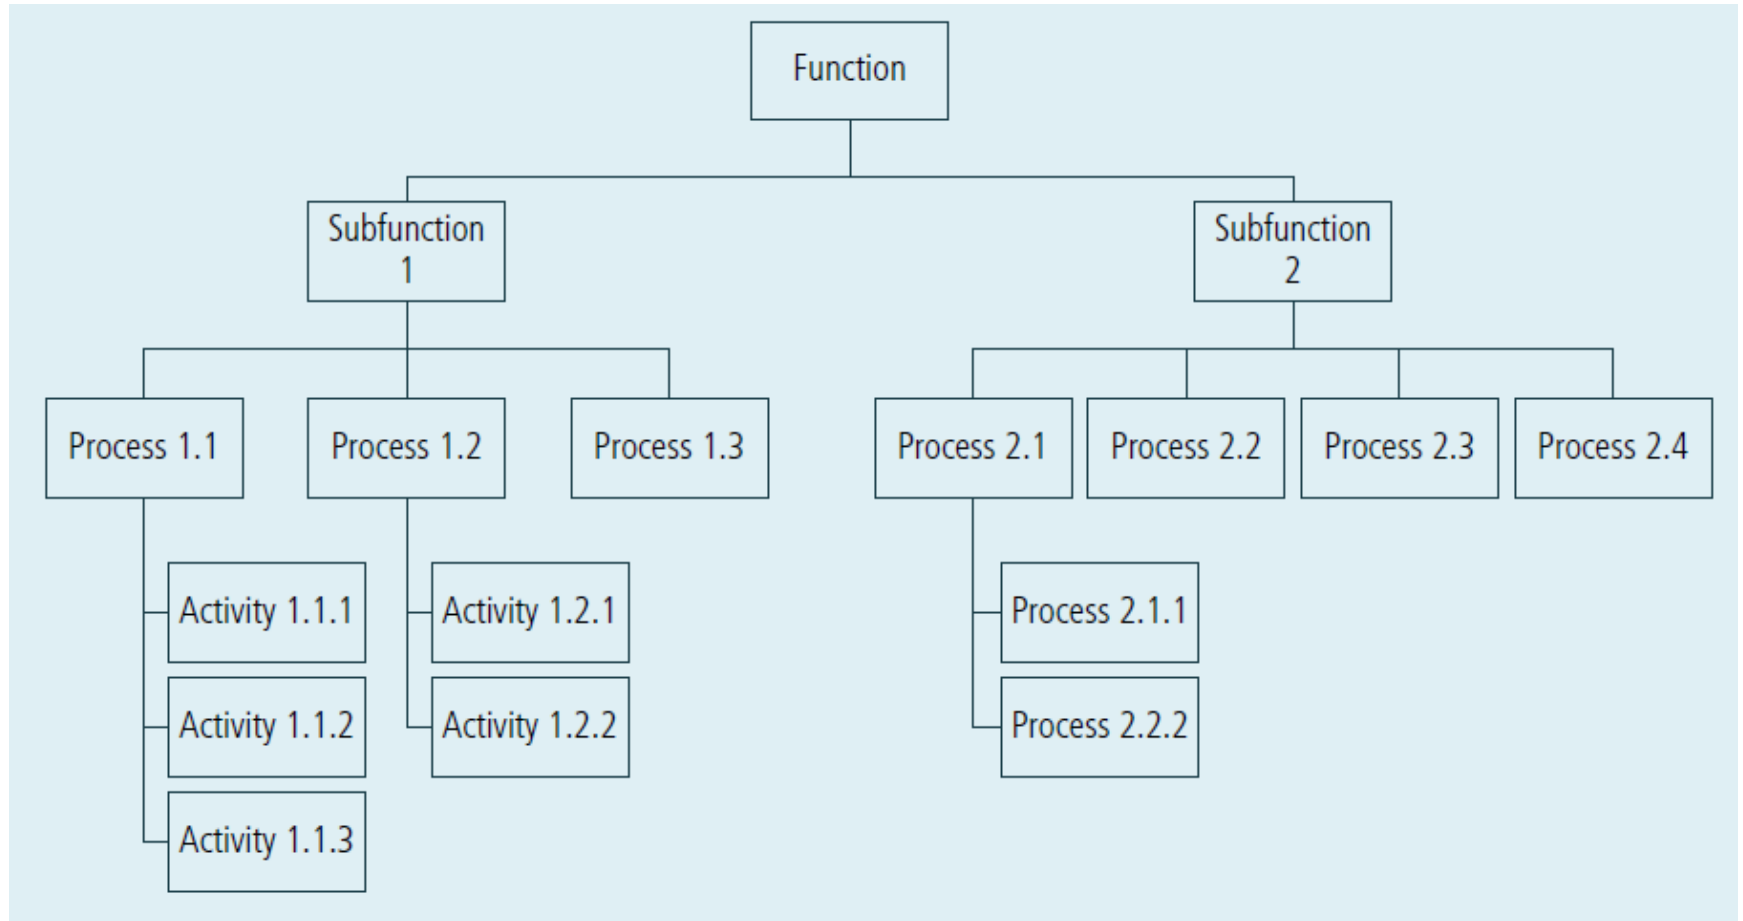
Function

Subfunction 1

Subfunction 2

Process 1.1

Process 1.2

Process 1.3

Process 2.1

Process 2.2

Process 2.3

Process 2.4

Activity 1.1.1

Activity 1.1.2

Activity 1.1.3

Activity 1.2.1

Activity 1.2.2

Process 2.1.1

Process 2.2.2